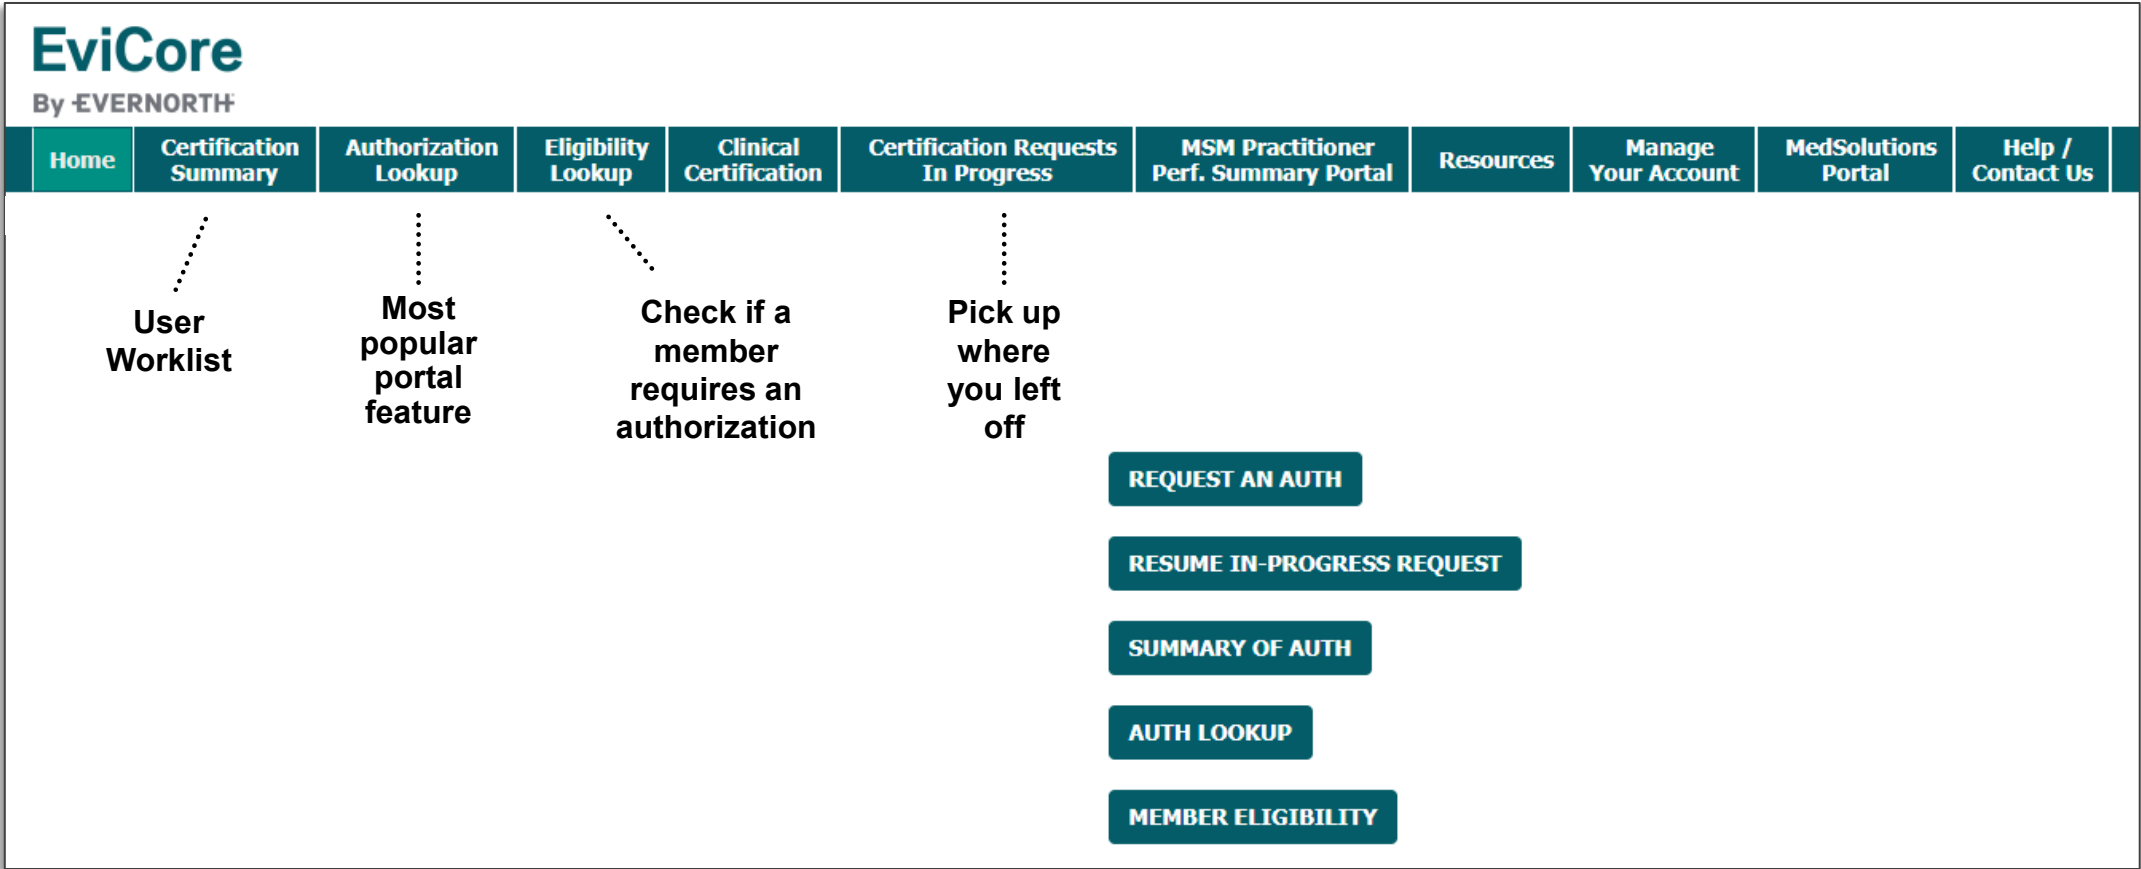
EviCore
By EVERNORTH

Home
Certification Summary
Authorization Lookup
Eligibility Lookup
Clinical Certification
Certification Requests In Progress
MSM Practitioner Perf. Summary Portal
Resources
Manage Your Account
MedSolutions Portal
Help / Contact Us

User Worklist

Most popular portal feature

Check if a member requires an authorization

Pick up where you left off

REQUEST AN AUTH

RESUME IN-PROGRESS REQUEST

SUMMARY OF AUTH

AUTH LOOKUP

MEMBER ELIGIBILITY